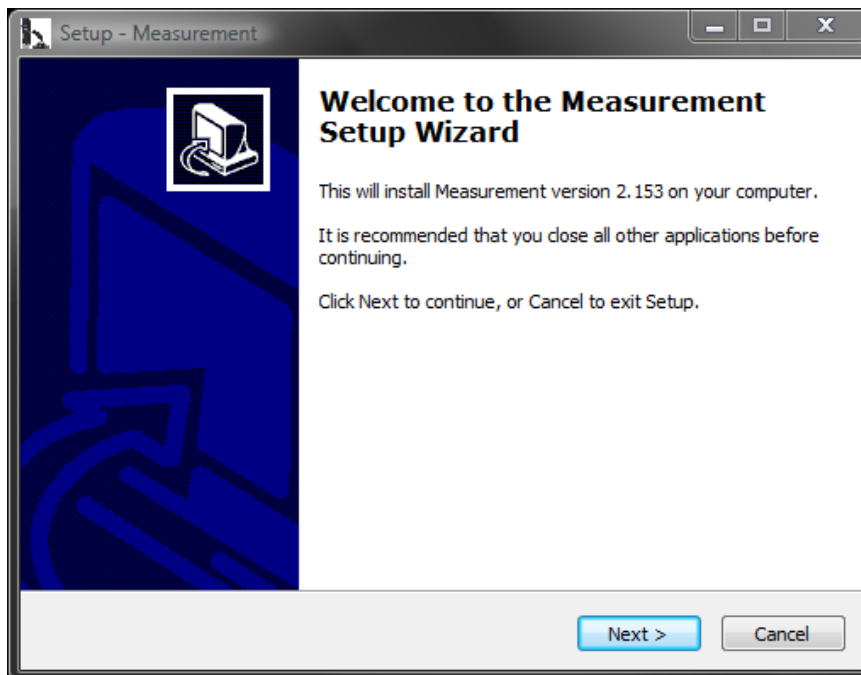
Setup - Measurement

Welcome to the Measurement Setup Wizard

This will install Measurement version 2.153 on your computer.

It is recommended that you close all other applications before continuing.

Click Next to continue, or Cancel to exit Setup.

Next >

Cancel